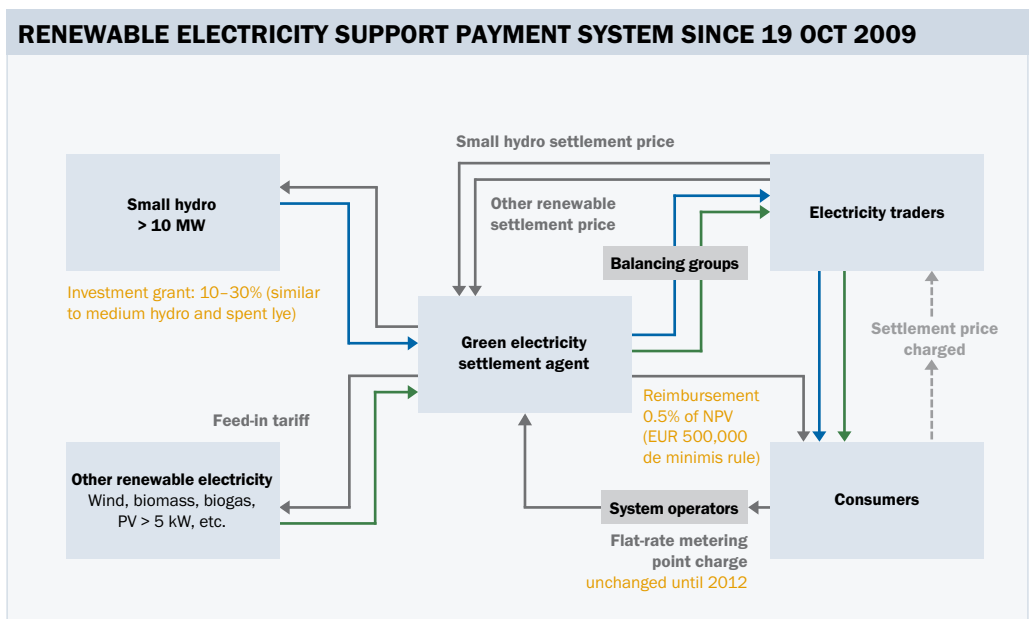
RENEWABLE ELECTRICITY SUPPORT PAYMENT SYSTEM SINCE 19 OCT 2009

Small hydro settlement price

Small hydro > 10 MW

Other renewable settlement price

Electricity traders

Balancing groups

Investment grant: 10–30% (similar to medium hydro and spent lye)

Green electricity settlement agent

Settlement price charged

Reimbursement 0.5% of NPV (EUR 500,000 de minimis rule)

Feed-in tariff

Other renewable electricity
Wind, biomass, biogas, PV > 5 kW, etc.

System operators

Consumers

Flat-rate metering point charge
unchanged until 2012